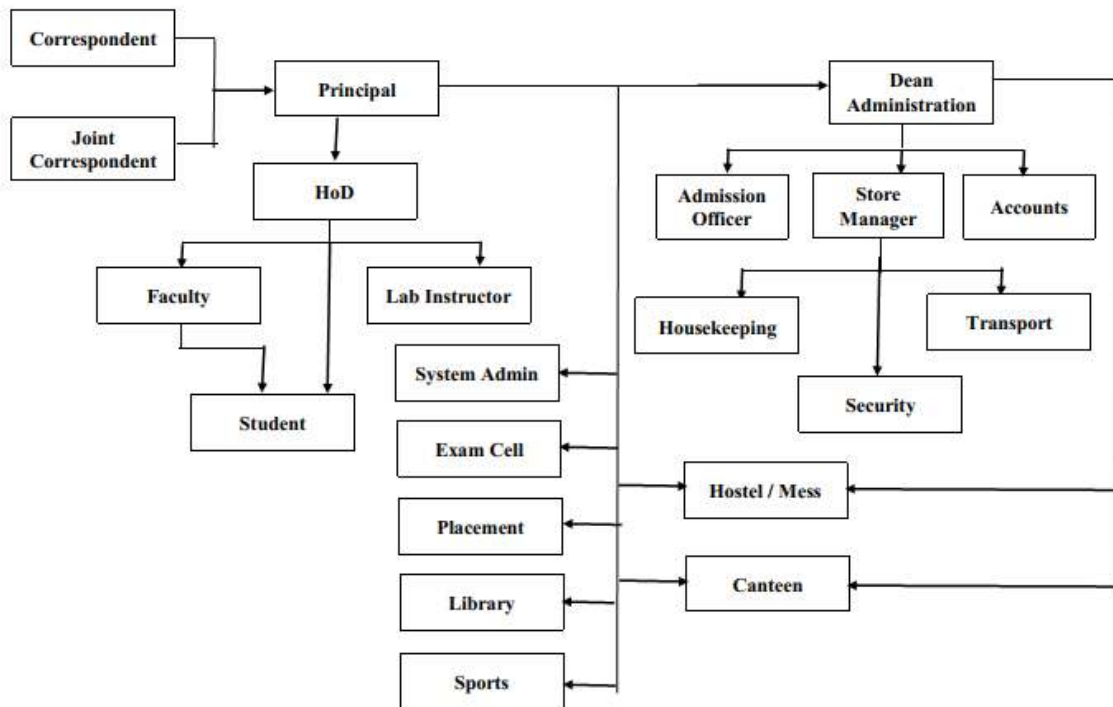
Correspondent

Joint Correspondent

Principal

Dean Administration

HoD

Admission Officer

Store Manager

Accounts

Faculty

Lab Instructor

Housekeeping

Transport

System Admin

Student

Security

Exam Cell

Hostel / Mess

Placement

Canteen

Library

Sports